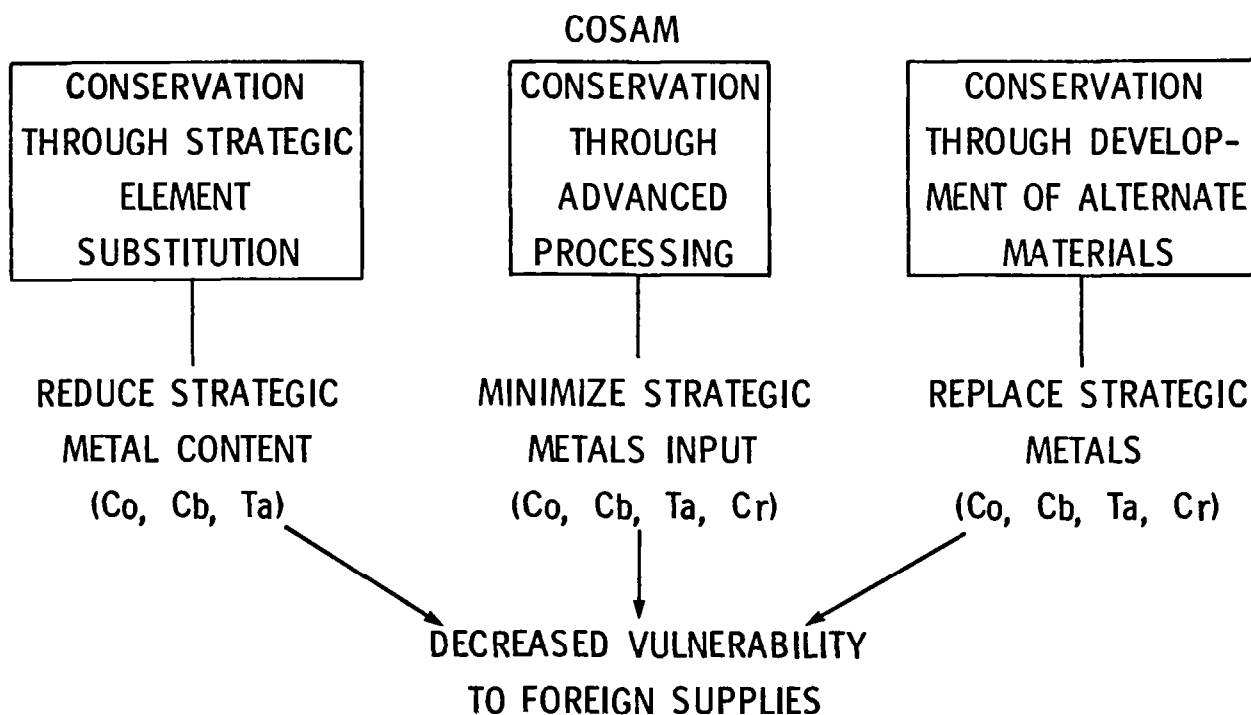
COSAM

CONSERVATION THROUGH STRATEGIC ELEMENT SUBSTITUTION

CONSERVATION THROUGH ADVANCED PROCESSING

CONSERVATION THROUGH DEVELOPMENT OF ALTERNATE MATERIALS

REDUCE STRATEGIC METAL CONTENT (Co, Cb, Ta)

MINIMIZE STRATEGIC METALS INPUT (Co, Cb, Ta, Cr)

REPLACE STRATEGIC METALS (Co, Cb, Ta, Cr)

DECREASED VULNERABILITY TO FOREIGN SUPPLIES